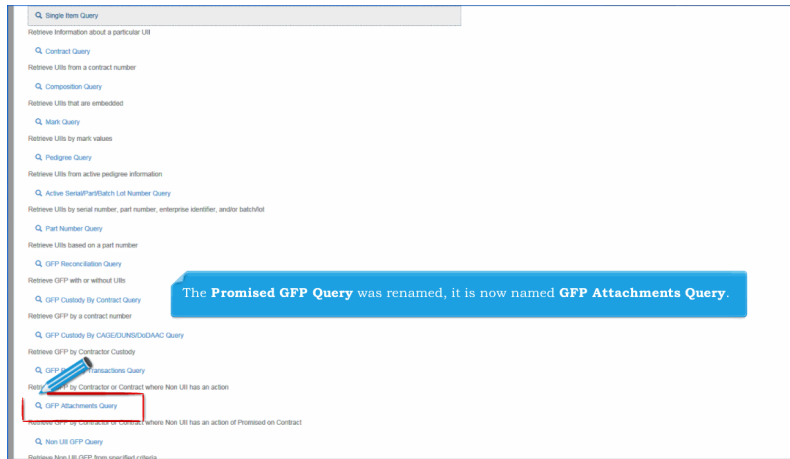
Single Item Query
Retrieve Information about a particular UII

Contract Query
Retrieve UIIs from a contract number

Composition Query
Retrieve UIIs that are embedded

Mark Query
Retrieve UIIs by mark values

Pedigree Query
Retrieve UIIs from active pedigree information

Active Serial/Part/Batch Lot Number Query
Retrieve UIIs by serial number, part number, enterprise identifier, and/or batch/lot

Part Number Query
Retrieve UIIs based on a part number

GFP Reconciliation Query
Retrieve GFP with or without UIIs

GFP Custody By Contract Query
Retrieve GFP by a contract number

GFP Custody By CAGE/DUNS/DoDAAC Query
Retrieve GFP by Contractor Custody

GFP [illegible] Transactions Query
Retri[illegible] GFP by Contractor or Contract where Non UII has an action

GFP Attachments Query
Retrieve GFP by Contractor or Contract where Non UII has an action of Promised on Contract

Non UII GFP Query
Retrieve Non UII GFP from specified criteria

The **Promised GFP Query** was renamed, it is now named **GFP Attachments Query**.